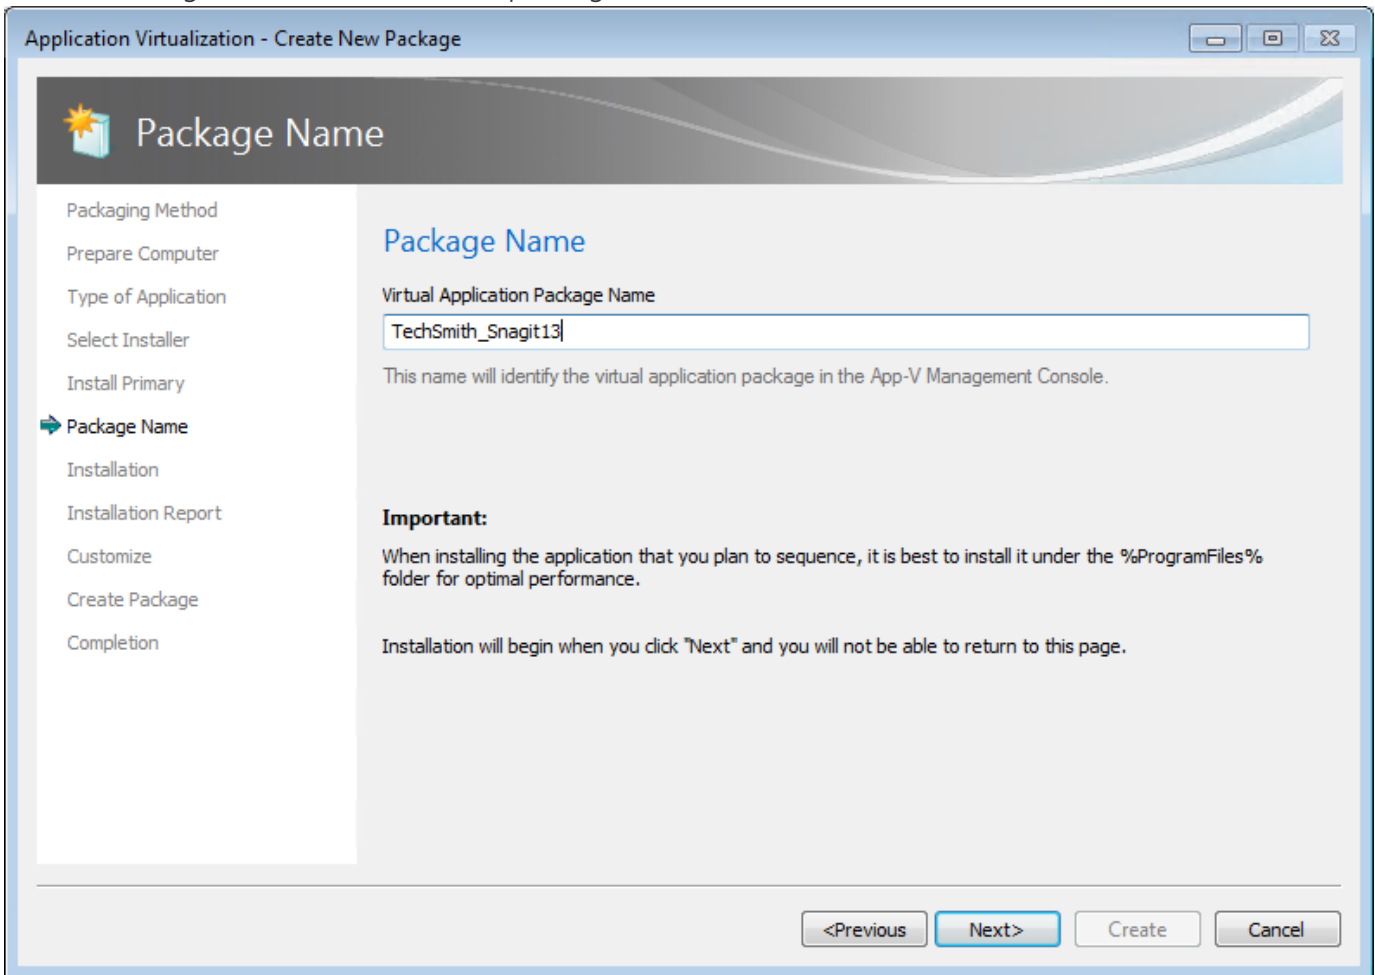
Application Virtualization - Create New Package

Package Name

Packaging Method
Prepare Computer
Type of Application
Select Installer
Install Primary
Package Name
Installation
Installation Report
Customize
Create Package
Completion

Package Name

Virtual Application Package Name

TechSmith_Snagit13

This name will identify the virtual application package in the App-V Management Console.

Important:

When installing the application that you plan to sequence, it is best to install it under the %ProgramFiles% folder for optimal performance.

Installation will begin when you click "Next" and you will not be able to return to this page.

<Previous Next> Create Cancel